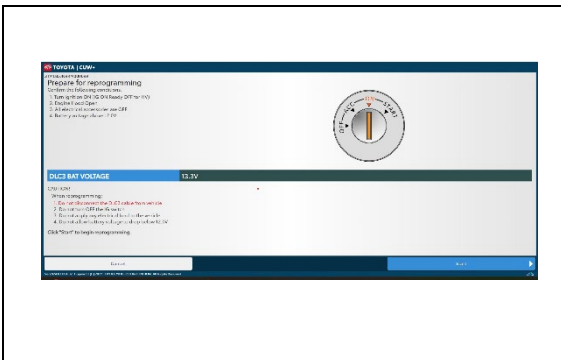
TOYOTA | CUW+

Prepare for reprogramming
Confirm the following conditions.
1. Turn ignition ON (IG ON/Ready OFF for HV)
2. Engine Hood Open
3. All electrical accessories are OFF
4. Battery voltage above 12.0V

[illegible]

DLC3 BAT VOLTAGE 13.3V

CAUTION
When reprogramming:
1. Do not disconnect the DLC3 cable from vehicle
2. Do not turn OFF the IG switch
3. Do not disply any electrical loads of the vehicle
4. Do not allow battery voltage to drop below 12.0V

Click "Start" to begin reprogramming.

Cancel

Start